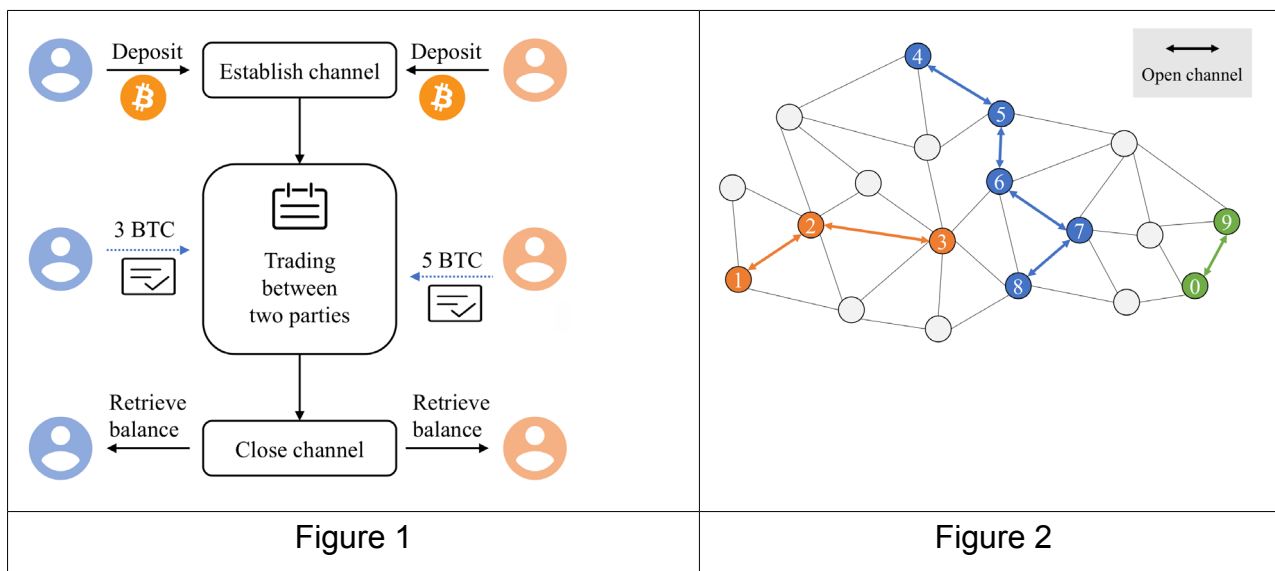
Deposit

Establish channel

Deposit

3 BTC

Trading between two parties

5 BTC

Retrieve balance

Close channel

Retrieve balance

Open channel

4

5

6

2

3

7

9

1

8

0

| Figure 1 | Figure 2 |
|---|---|